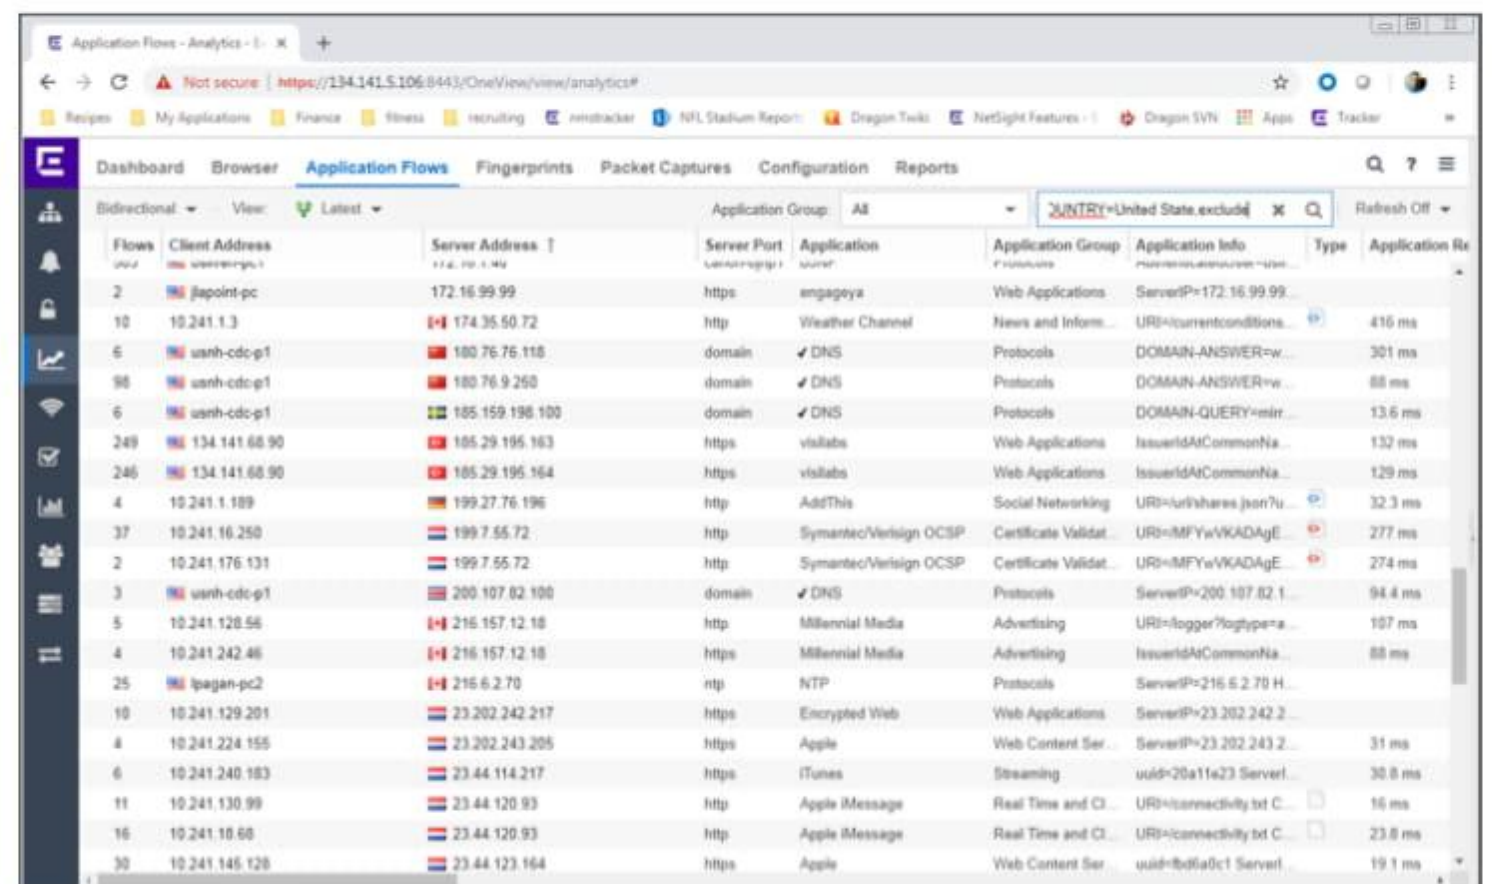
Application Flows - Analytics - E ×

Not secure | https://134.141.5.106:8443/OneView/view/analytics#

Recipes | My Applications | Finance | Fitness | recruiting | nmstracker | NFL Stadium Report | Dragon Twiki | NetSight Features | Dragon SVN | Apps | Tracker

Dashboard | Browser | Application Flows | Fingerprints | Packet Captures | Configuration | Reports

Bidirectional | View: Latest | Application Group: All | OUNTRY=United State,exclude | Refresh Off

| Flows | Client Address | Server Address | Server Port | Application | Application Group | Application Info | Type | Application Re |
|---|---|---|---|---|---|---|---|---|
| 2 | jlapoint-pc | 172.16.99.99 | https | engageya | Web Applications | ServerIP=172.16.99.99 | | |
| 10 | 10.241.1.3 | 174.35.50.72 | http | Weather Channel | News and Inform... | URI=/currentconditions... | | 416 ms |
| 6 | usnh-cdc-p1 | 180.76.76.118 | domain | DNS | Protocols | DOMAIN-ANSWER=w... | | 301 ms |
| 98 | usnh-cdc-p1 | 180.76.9.250 | domain | DNS | Protocols | DOMAIN-ANSWER=w... | | 88 ms |
| 6 | usnh-cdc-p1 | 185.159.198.100 | domain | DNS | Protocols | DOMAIN-QUERY=mirr... | | 13.6 ms |
| 249 | 134.141.68.90 | 185.29.195.163 | https | visilabs | Web Applications | IssuerIdAtCommonNa... | | 132 ms |
| 246 | 134.141.68.90 | 185.29.195.164 | https | visilabs | Web Applications | IssuerIdAtCommonNa... | | 129 ms |
| 4 | 10.241.1.189 | 199.27.76.196 | http | AddThis | Social Networking | URI=/url/shares.json?u... | | 32.3 ms |
| 37 | 10.241.16.250 | 199.7.55.72 | http | Symantec/Verisign OCSP | Certificate Validat... | URI=/MFYwVKADAgE... | | 277 ms |
| 2 | 10.241.176.131 | 199.7.55.72 | http | Symantec/Verisign OCSP | Certificate Validat... | URI=/MFYwVKADAgE... | | 274 ms |
| 3 | usnh-cdc-p1 | 200.107.82.100 | domain | DNS | Protocols | ServerIP=200.107.82.1... | | 94.4 ms |
| 5 | 10.241.128.56 | 216.157.12.18 | http | Millennial Media | Advertising | URI=/logger?logtype=a... | | 107 ms |
| 4 | 10.241.242.46 | 216.157.12.18 | https | Millennial Media | Advertising | IssuerIdAtCommonNa... | | 88 ms |
| 25 | lpagan-pc2 | 216.6.2.70 | ntp | NTP | Protocols | ServerIP=216.6.2.70 H... | | |
| 10 | 10.241.129.201 | 23.202.242.217 | https | Encrypted Web | Web Applications | ServerIP=23.202.242.2... | | |
| 4 | 10.241.224.155 | 23.202.243.205 | https | Apple | Web Content Ser... | ServerIP=23.202.243.2... | | 31 ms |
| 6 | 10.241.240.183 | 23.44.114.217 | https | iTunes | Streaming | uuid=20a11e23 ServerI... | | 30.8 ms |
| 11 | 10.241.130.99 | 23.44.120.93 | http | Apple iMessage | Real Time and Cl... | URI=/connectivity.txt C... | | 16 ms |
| 16 | 10.241.18.68 | 23.44.120.93 | http | Apple iMessage | Real Time and Cl... | URI=/connectivity.txt C... | | 23.8 ms |
| 30 | 10.241.145.128 | 23.44.123.164 | https | Apple | Web Content Ser... | uuid=fbd6a0c1 ServerI... | | 19.1 ms |